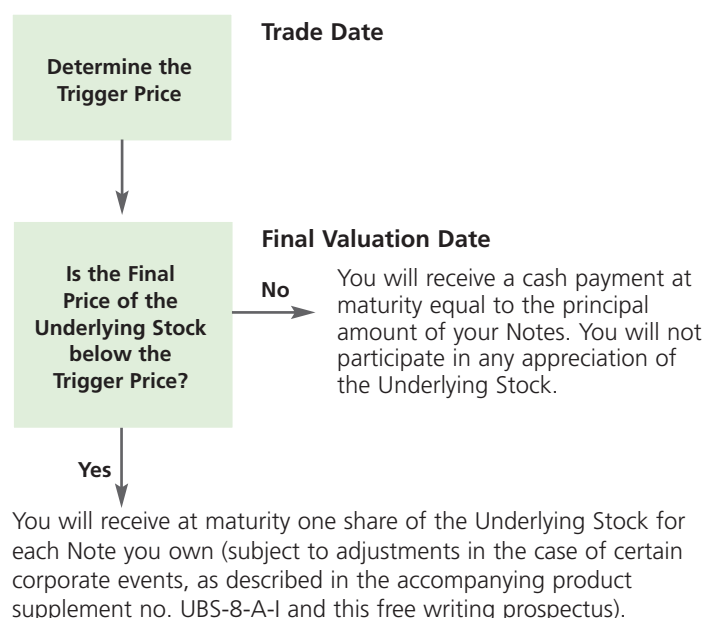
Trade Date

Determine the Trigger Price

Final Valuation Date

Is the Final Price of the Underlying Stock below the Trigger Price?

No

You will receive a cash payment at maturity equal to the principal amount of your Notes. You will not participate in any appreciation of the Underlying Stock.

Yes

You will receive at maturity one share of the Underlying Stock for each Note you own (subject to adjustments in the case of certain corporate events, as described in the accompanying product supplement no. UBS-8-A-I and this free writing prospectus).